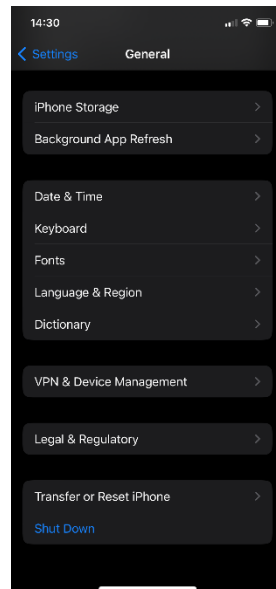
14:30

Settings General

iPhone Storage
Background App Refresh

Date & Time
Keyboard
Fonts
Language & Region
Dictionary

VPN & Device Management

Legal & Regulatory

Transfer or Reset iPhone
Shut Down